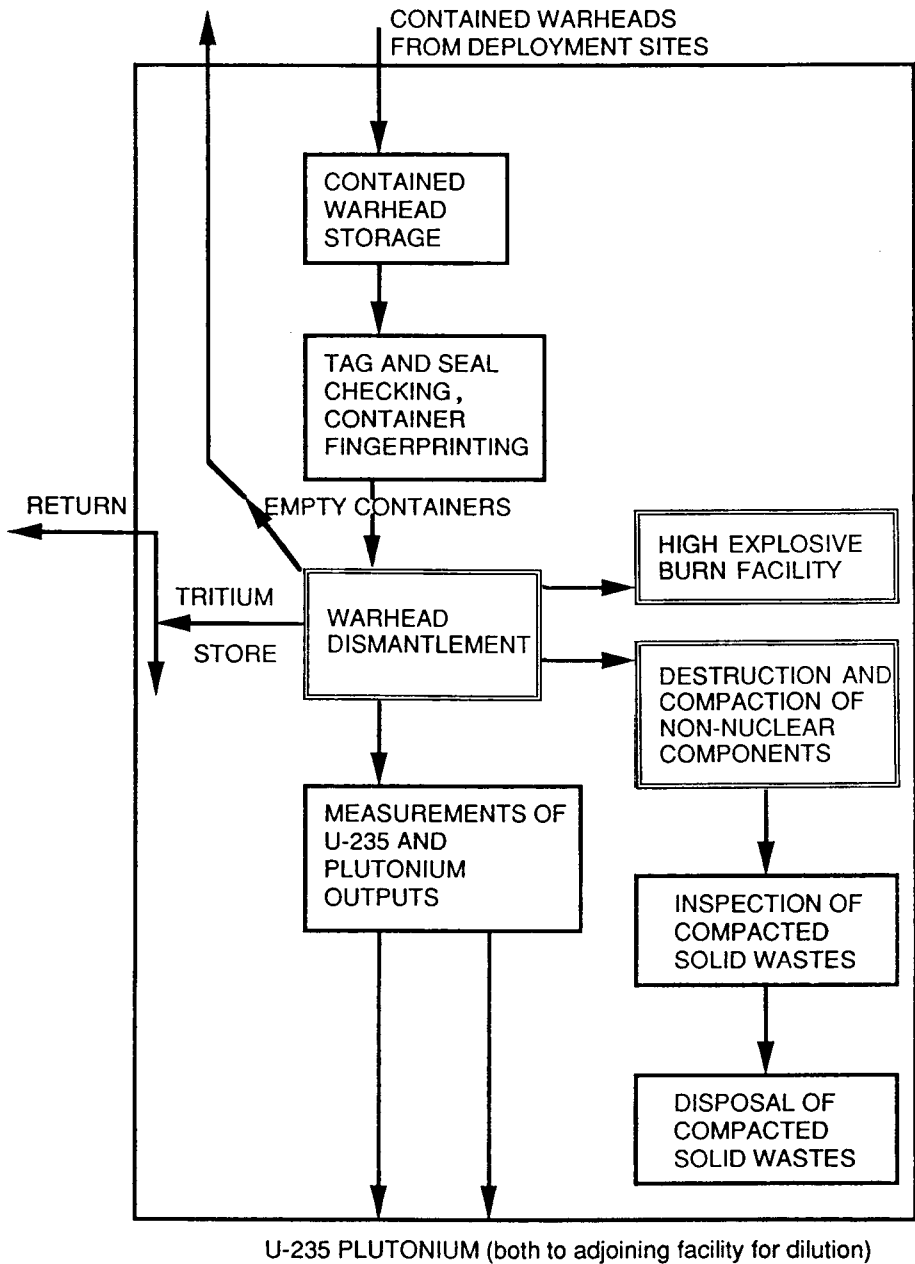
CONTAINED WARHEADS FROM DEPLOYMENT SITES

CONTAINED WARHEAD STORAGE

TAG AND SEAL CHECKING, CONTAINER FINGERPRINTING

RETURN

EMPTY CONTAINERS

HIGH EXPLOSIVE BURN FACILITY

TRITIUM

STORE

WARHEAD DISMANTLEMENT

DESTRUCTION AND COMPACTION OF NON-NUCLEAR COMPONENTS

MEASUREMENTS OF U-235 AND PLUTONIUM OUTPUTS

INSPECTION OF COMPACTED SOLID WASTES

DISPOSAL OF COMPACTED SOLID WASTES

U-235 PLUTONIUM (both to adjoining facility for dilution)